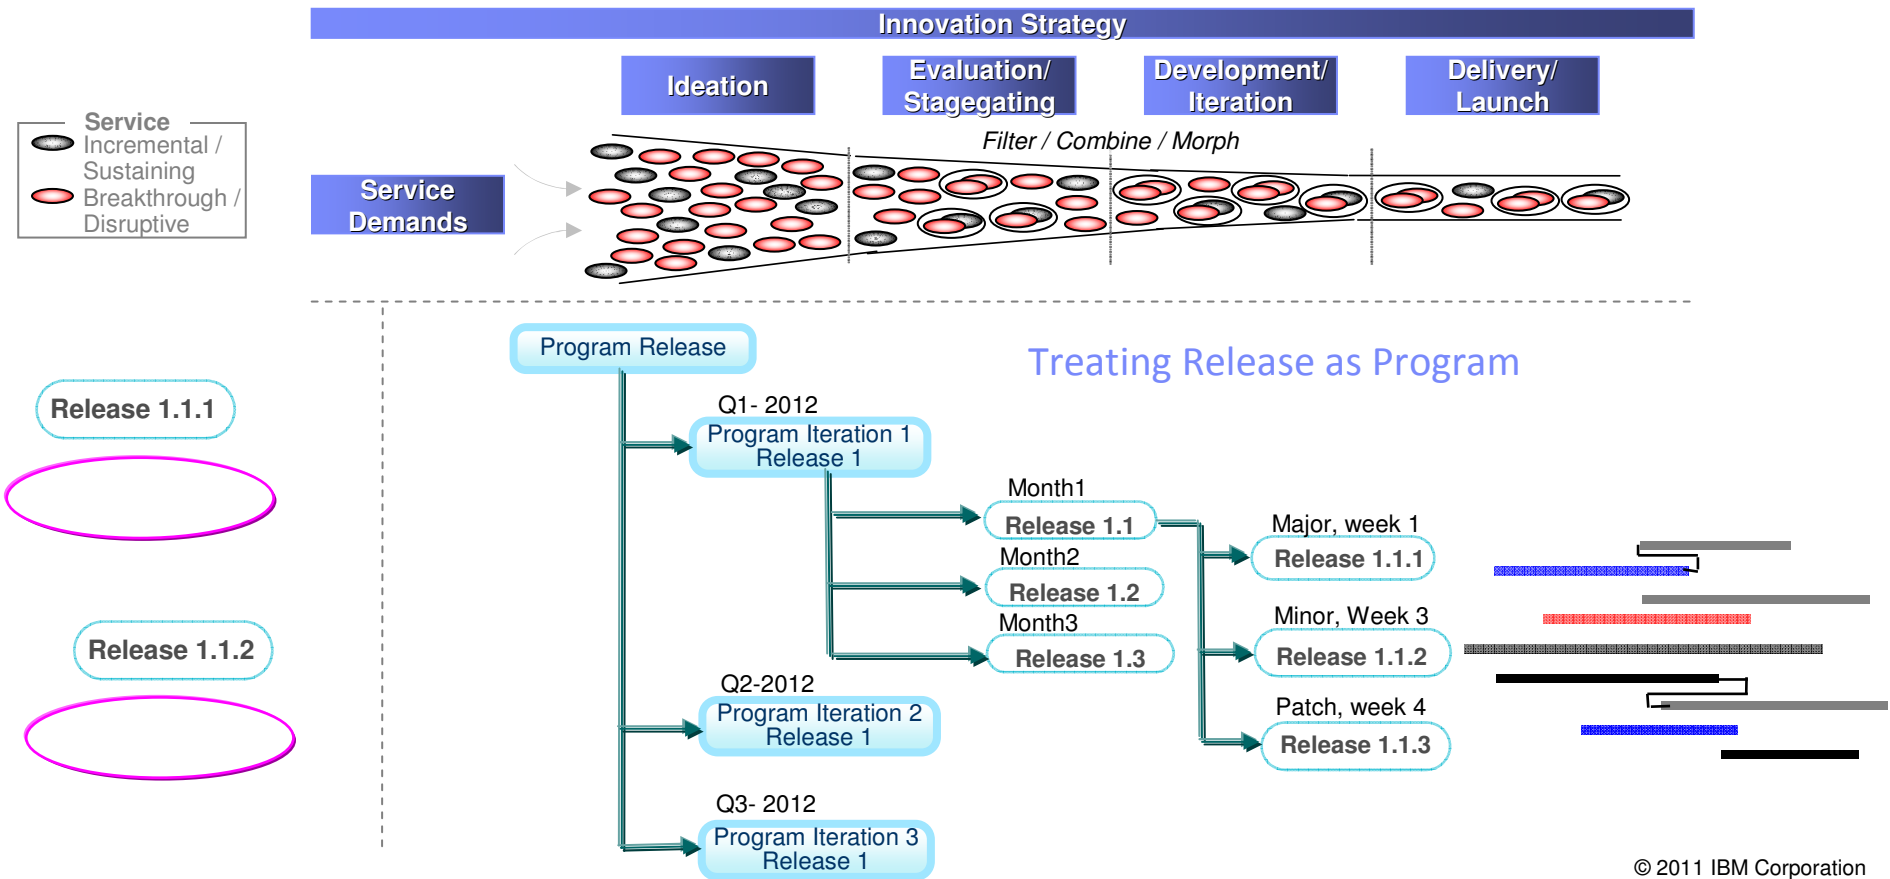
Innovation Strategy

Ideation

Evaluation/ Stagegating

Development/ Iteration

Delivery/ Launch

Service
Incremental / Sustaining
Breakthrough / Disruptive

Service Demands

Filter / Combine / Morph

Program Release

Treating Release as Program

Release 1.1.1

Release 1.1.2

Q1- 2012
Program Iteration 1 Release 1

Month1
Release 1.1

Month2
Release 1.2

Month3
Release 1.3

Major, week 1
Release 1.1.1

Minor, Week 3
Release 1.1.2

Patch, week 4
Release 1.1.3

Q2-2012
Program Iteration 2 Release 1

Q3- 2012
Program Iteration 3 Release 1

© 2011 IBM Corporation